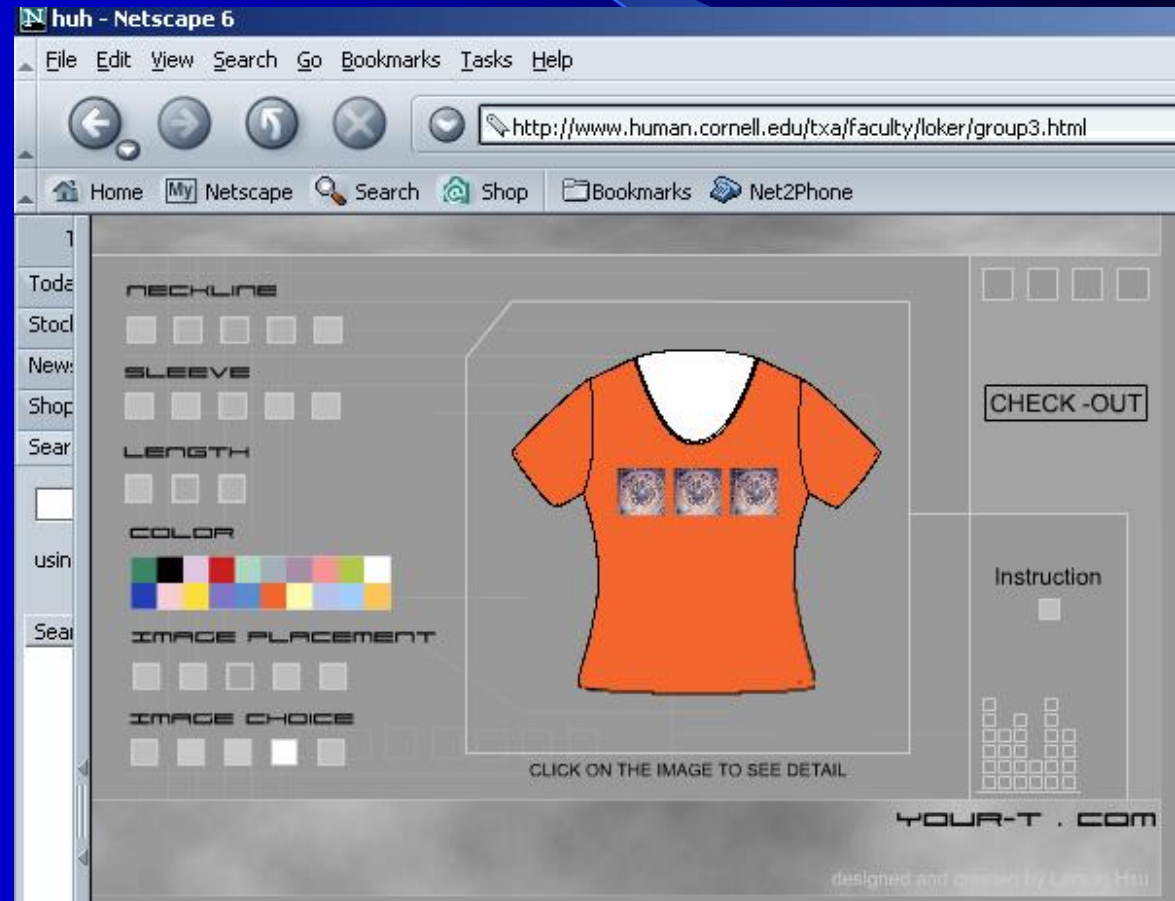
huh - Netscape 6

File Edit View Search Go Bookmarks Tasks Help

http://www.human.cornell.edu/txa/faculty/loker/group3.html

Home My Netscape Search Shop Bookmarks Net2Phone

T
Toda
Stocl
News
Shop
Sear
usin
Sear

NECKLINE

SLEEVE

LENGTH

COLOR

IMAGE PLACEMENT

IMAGE CHOICE

CHECK -OUT

Instruction

CLICK ON THE IMAGE TO SEE DETAIL

YOUR-T . COM

designed and created by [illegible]